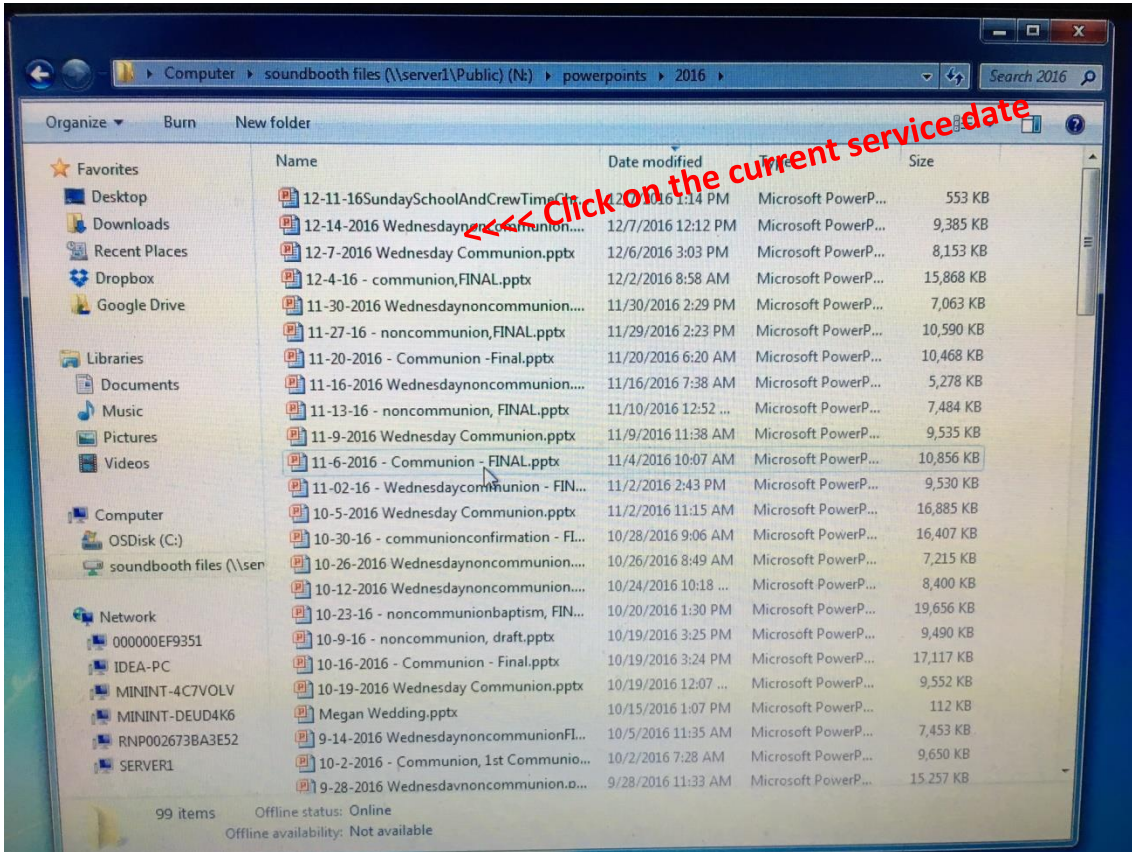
Computer ▸ soundbooth files (\\server1\Public) (N:) ▸ powerpoints ▸ 2016 ▸

Search 2016

Organize ▾ Burn New folder

<<<< Click on the current service date

Favorites
Desktop
Downloads
Recent Places
Dropbox
Google Drive

Libraries
Documents
Music
Pictures
Videos

Computer
OSDisk (C:)
soundbooth files (\\ser

Network
000000EF9351
IDEA-PC
MININT-4C7VOLV
MININT-DEUD4K6
RNP002673BA3E52
SERVER1

| Name | Date modified | Type | Size |
|---|---|---|---|
| 12-11-16SundaySchoolAndCrewTimeCl... | 12/7/2016 1:14 PM | Microsoft PowerP... | 553 KB |
| 12-14-2016 Wednesdaynoncommunion.... | 12/7/2016 12:12 PM | Microsoft PowerP... | 9,385 KB |
| 12-7-2016 Wednesday Communion.pptx | 12/6/2016 3:03 PM | Microsoft PowerP... | 8,153 KB |
| 12-4-16 - communion,FINAL.pptx | 12/2/2016 8:58 AM | Microsoft PowerP... | 15,868 KB |
| 11-30-2016 Wednesdaynoncommunion.... | 11/30/2016 2:29 PM | Microsoft PowerP... | 7,063 KB |
| 11-27-16 - noncommunion,FINAL.pptx | 11/29/2016 2:23 PM | Microsoft PowerP... | 10,590 KB |
| 11-20-2016 - Communion -Final.pptx | 11/20/2016 6:20 AM | Microsoft PowerP... | 10,468 KB |
| 11-16-2016 Wednesdaynoncommunion.... | 11/16/2016 7:38 AM | Microsoft PowerP... | 5,278 KB |
| 11-13-16 - noncommunion, FINAL.pptx | 11/10/2016 12:52 ... | Microsoft PowerP... | 7,484 KB |
| 11-9-2016 Wednesday Communion.pptx | 11/9/2016 11:38 AM | Microsoft PowerP... | 9,535 KB |
| 11-6-2016 - Communion - FINAL.pptx | 11/4/2016 10:07 AM | Microsoft PowerP... | 10,856 KB |
| 11-02-16 - Wednesdaycommunion - FIN... | 11/2/2016 2:43 PM | Microsoft PowerP... | 9,530 KB |
| 10-5-2016 Wednesday Communion.pptx | 11/2/2016 11:15 AM | Microsoft PowerP... | 16,885 KB |
| 10-30-16 - communionconfirmation - FI... | 10/28/2016 9:06 AM | Microsoft PowerP... | 16,407 KB |
| 10-26-2016 Wednesdaynoncommunion.... | 10/26/2016 8:49 AM | Microsoft PowerP... | 7,215 KB |
| 10-12-2016 Wednesdaynoncommunion.... | 10/24/2016 10:18 ... | Microsoft PowerP... | 8,400 KB |
| 10-23-16 - noncommunionbaptism, FIN... | 10/20/2016 1:30 PM | Microsoft PowerP... | 19,656 KB |
| 10-9-16 - noncommunion, draft.pptx | 10/19/2016 3:25 PM | Microsoft PowerP... | 9,490 KB |
| 10-16-2016 - Communion - Final.pptx | 10/19/2016 3:24 PM | Microsoft PowerP... | 17,117 KB |
| 10-19-2016 Wednesday Communion.pptx | 10/19/2016 12:07 ... | Microsoft PowerP... | 9,552 KB |
| Megan Wedding.pptx | 10/15/2016 1:07 PM | Microsoft PowerP... | 112 KB |
| 9-14-2016 WednesdaynoncommunionFI... | 10/5/2016 11:35 AM | Microsoft PowerP... | 7,453 KB |
| 10-2-2016 - Communion, 1st Communio... | 10/2/2016 7:28 AM | Microsoft PowerP... | 9,650 KB |
| 9-28-2016 Wednesdaynoncommunion.p... | 9/28/2016 11:33 AM | Microsoft PowerP... | 15,257 KB |

99 items Offline status: Online
Offline availability: Not available